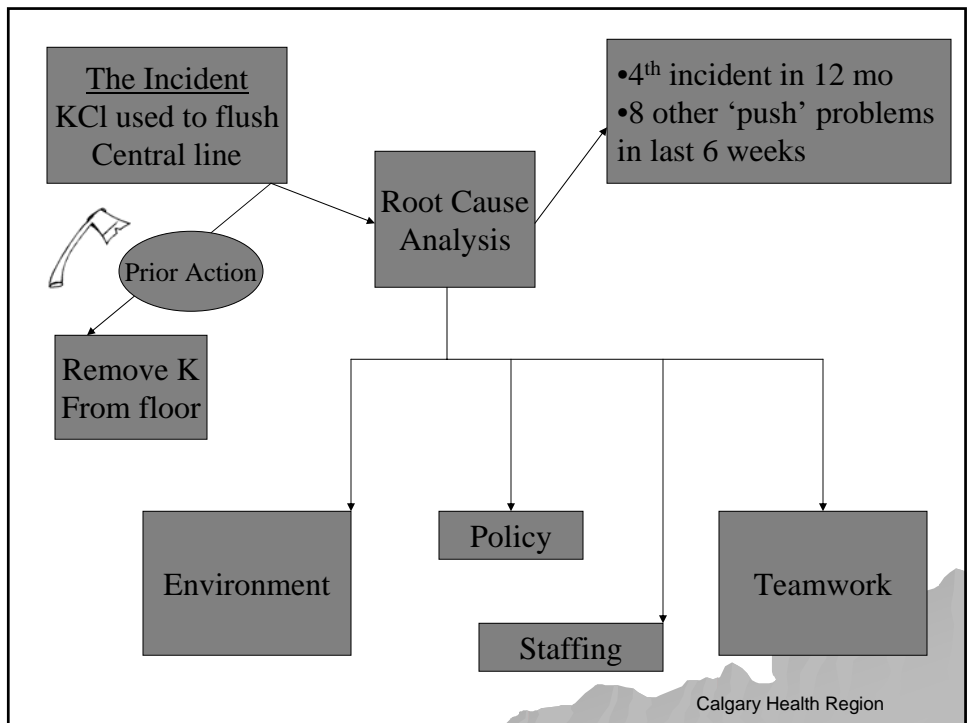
The Incident
KCl used to flush Central line

•4$^{th}$ incident in 12 mo
•8 other 'push' problems in last 6 weeks

Prior Action

Root Cause Analysis

Remove K From floor

Environment

Policy

Staffing

Teamwork

Calgary Health Region